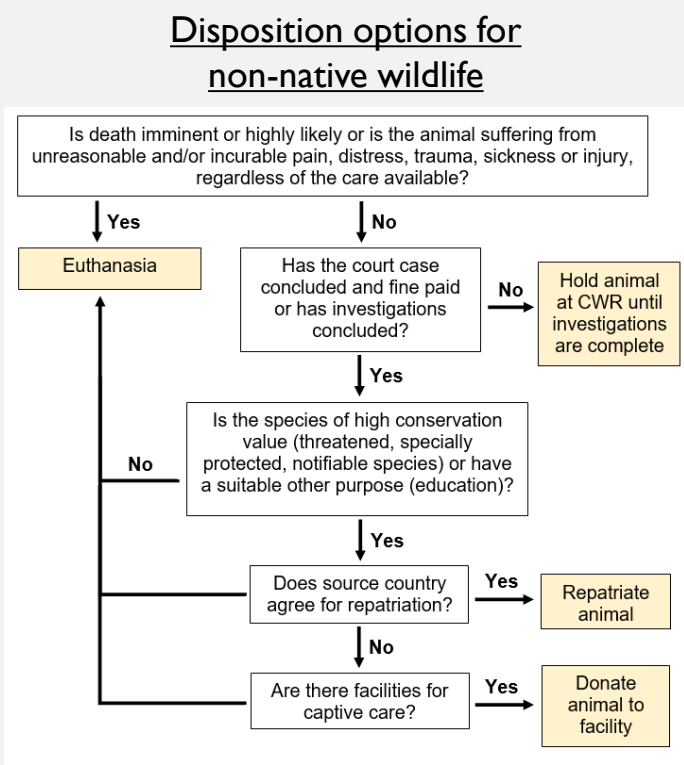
Disposition options for non-native wildlife

Is death imminent or highly likely or is the animal suffering from unreasonable and/or incurable pain, distress, trauma, sickness or injury, regardless of the care available?

Yes

No

Euthanasia

Has the court case concluded and fine paid or has investigations concluded?

No

Hold animal at CWR until investigations are complete

Yes

Is the species of high conservation value (threatened, specially protected, notifiable species) or have a suitable other purpose (education)?

No

Yes

Does source country agree for repatriation?

Yes

Repatriate animal

No

Are there facilities for captive care?

Yes

Donate animal to facility